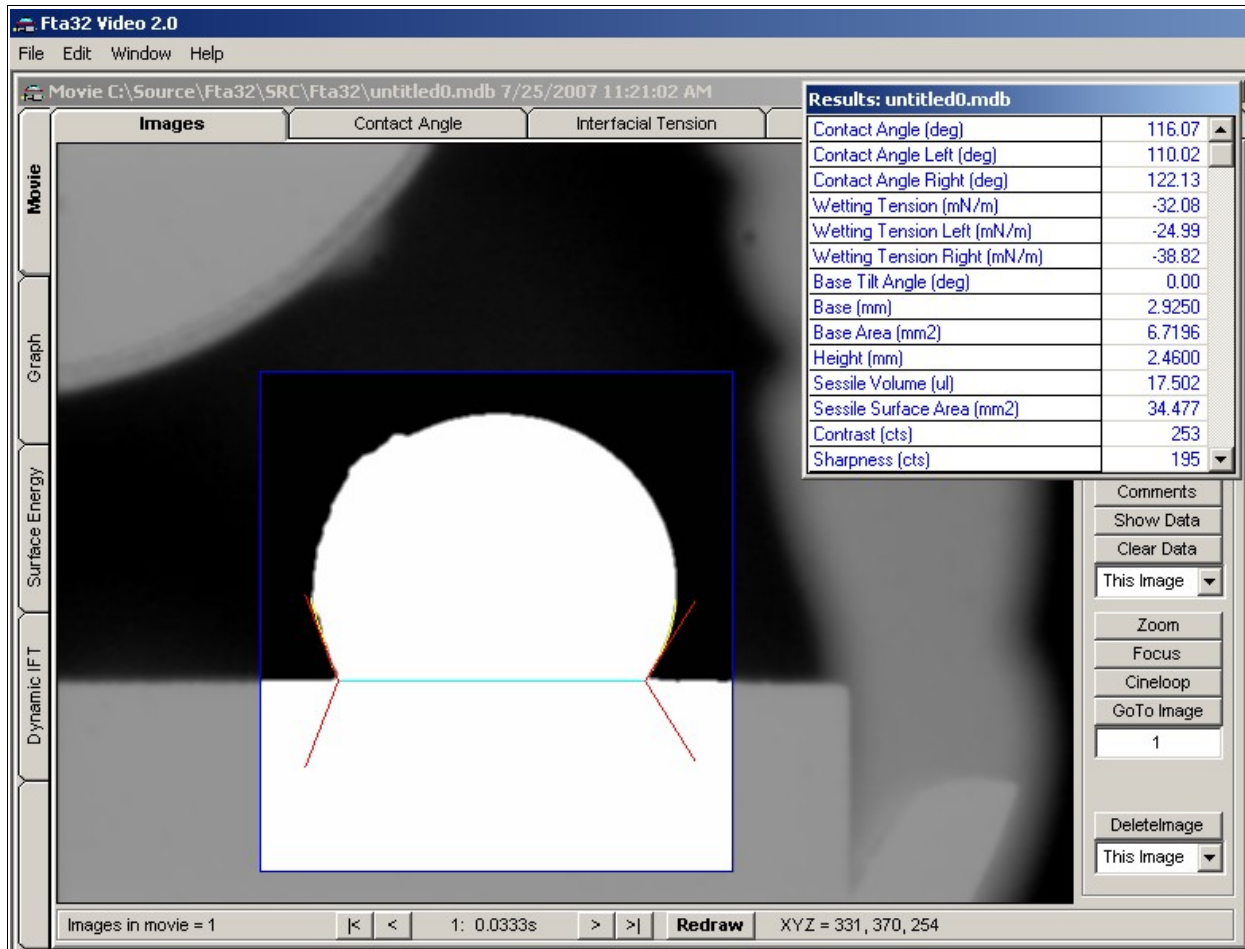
Fta32 Video 2.0
File Edit Window Help
Movie C:\Source\Fta32\SRC\Fta32\untitled0.mdb 7/25/2007 11:21:02 AM

Images | Contact Angle | Interfacial Tension

Movie
Graph
Surface Energy
Dynamic IFT

Results: untitled0.mdb

| | |
|---|---|
| Contact Angle (deg) | 116.07 |
| Contact Angle Left (deg) | 110.02 |
| Contact Angle Right (deg) | 122.13 |
| Wetting Tension (mN/m) | -32.08 |
| Wetting Tension Left (mN/m) | -24.99 |
| Wetting Tension Right (mN/m) | -38.82 |
| Base Tilt Angle (deg) | 0.00 |
| Base (mm) | 2.9250 |
| Base Area (mm2) | 6.7196 |
| Height (mm) | 2.4600 |
| Sessile Volume (ul) | 17.502 |
| Sessile Surface Area (mm2) | 34.477 |
| Contrast (cts) | 253 |
| Sharpness (cts) | 195 |

Comments
Show Data
Clear Data
This Image
Zoom
Focus
Cineloop
GoTo Image
1
DeleteImage
This Image

Images in movie = 1 |< < 1: 0.0333s > >| Redraw XYZ = 331, 370, 254